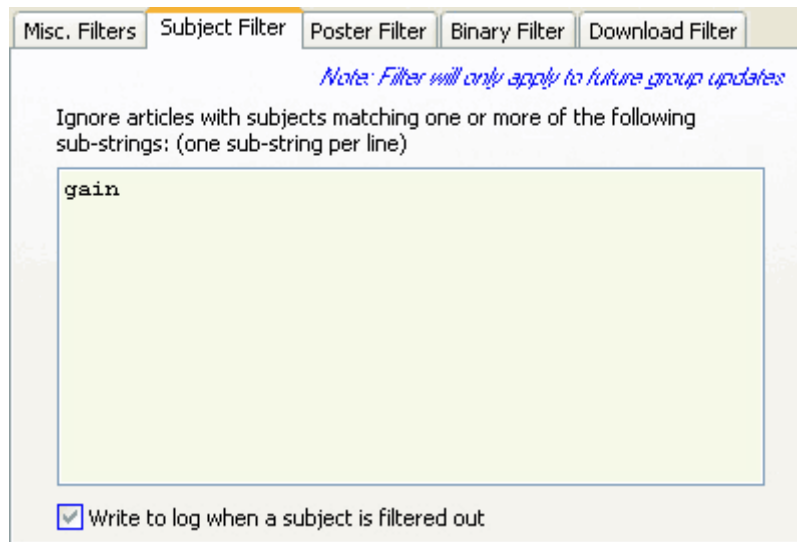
Misc. Filters | Subject Filter | Poster Filter | Binary Filter | Download Filter

Note: Filter will only apply to future group updates

Ignore articles with subjects matching one or more of the following sub-strings: (one sub-string per line)

gain

Write to log when a subject is filtered out